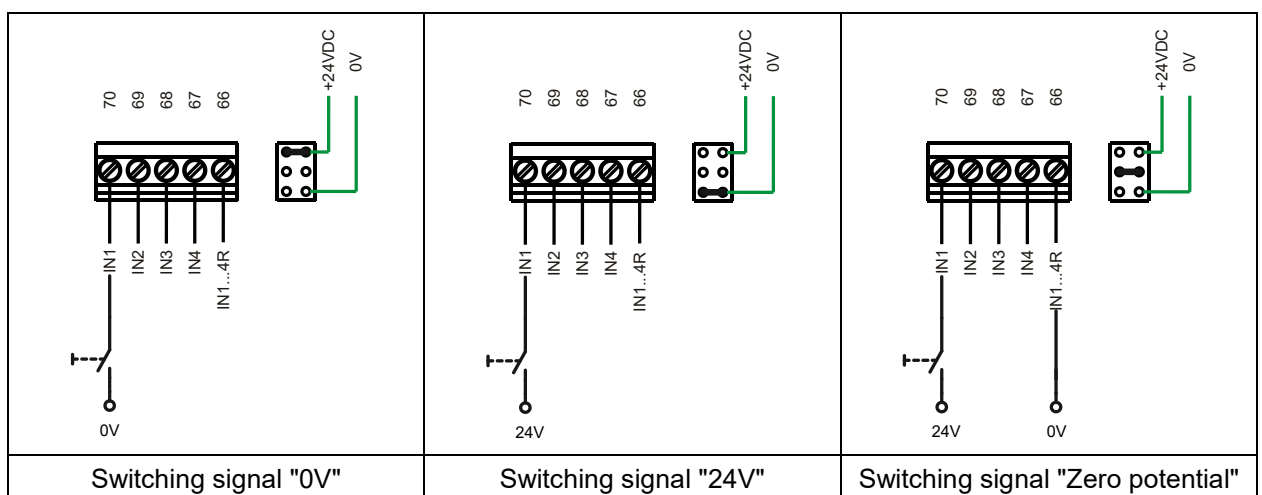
| 70 69 68 67 66 +24VDC 0V IN1 IN2 IN3 IN4 IN1...4R 0V | 70 69 68 67 66 +24VDC 0V IN1 IN2 IN3 IN4 IN1...4R 24V | 70 69 68 67 66 +24VDC 0V IN1 IN2 IN3 IN4 IN1...4R 24V 0V |
|---|---|---|
| Switching signal "0V" | Switching signal "24V" | Switching signal "Zero potential" |